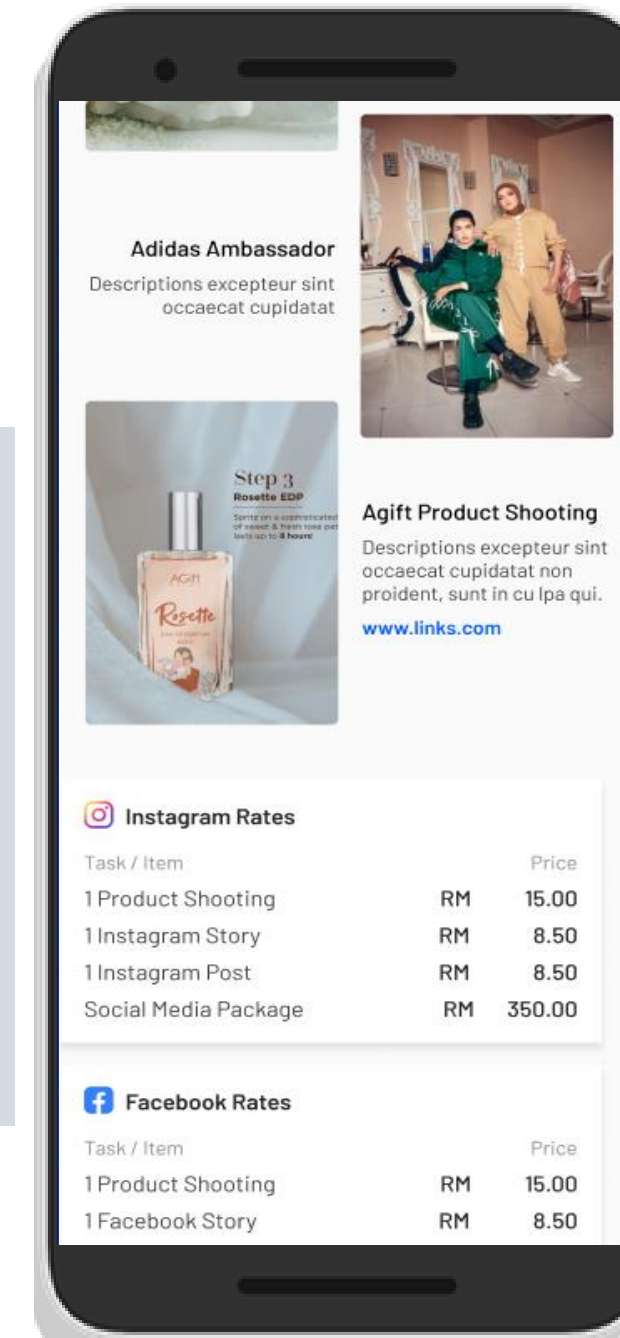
Adidas Ambassador

Descriptions excepteur sint occaecat cupidatat

Step 3
Rosette EDP

Spritz on a sophisticated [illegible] of sweet & fresh rose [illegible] lasts up to 8 hours!

AGIFT

Rosette

Agift Product Shooting

Descriptions excepteur sint occaecat cupidatat non proident, sunt in cu lpa qui.

www.links.com

Instagram Rates

| Task / Item | | Price |
|---|---|---|
| 1 Product Shooting | RM | 15.00 |
| 1 Instagram Story | RM | 8.50 |
| 1 Instagram Post | RM | 8.50 |
| Social Media Package | RM | 350.00 |

Facebook Rates

| Task / Item | | Price |
|---|---|---|
| 1 Product Shooting | RM | 15.00 |
| 1 Facebook Story | RM | 8.50 |